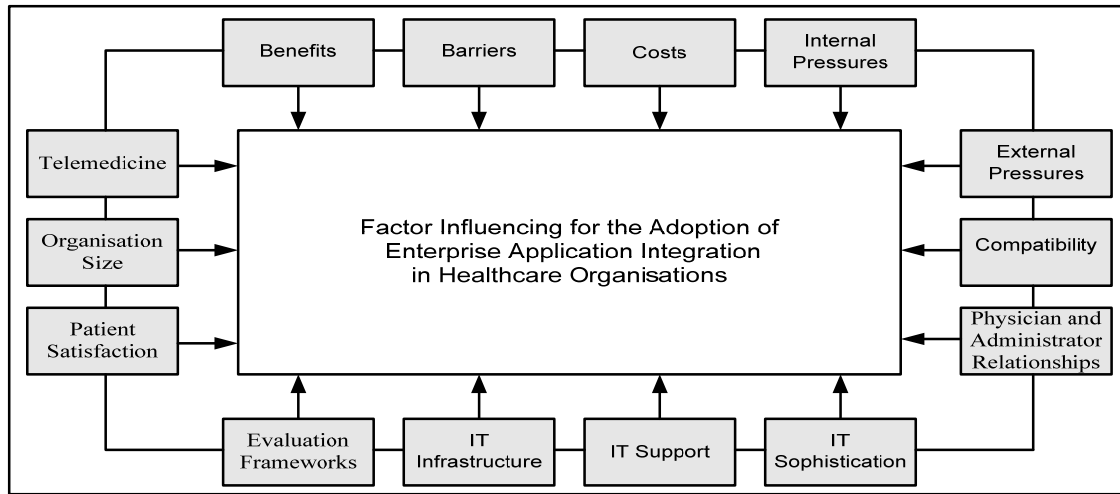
Benefits

Barriers

Costs

Internal Pressures

Telemedicine

Organisation Size

Patient Satisfaction

Factor Influencing for the Adoption of Enterprise Application Integration in Healthcare Organisations

External Pressures

Compatibility

Physician and Administrator Relationships

Evaluation Frameworks

IT Infrastructure

IT Support

IT Sophistication